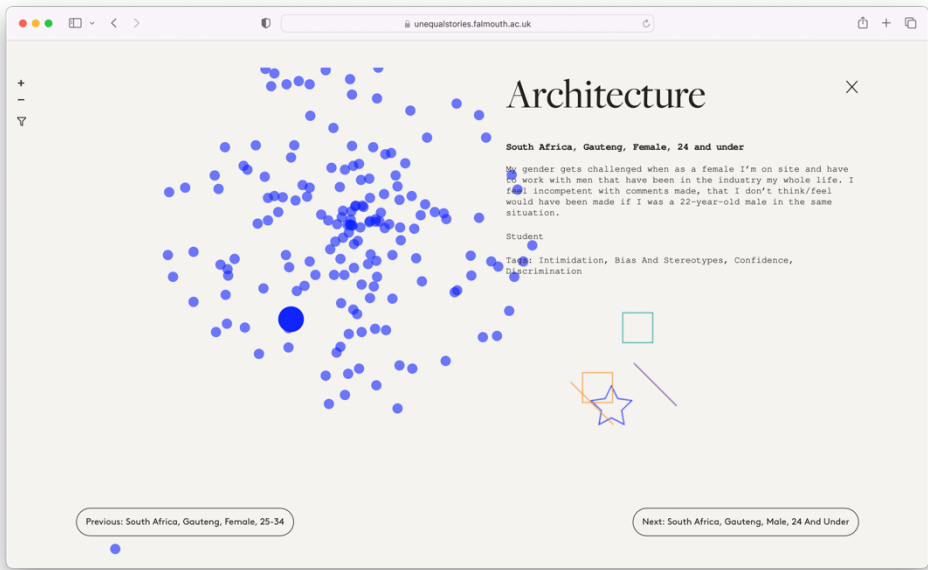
unequalstories.falmouth.ac.uk

+
−

Architecture

South Africa, Gauteng, Female, 24 and under

My gender gets challenged when as a female I'm on site and have to work with men that have been in the industry my whole life. I feel incompetent with comments made, that I don't think/feel would have been made if I was a 22-year-old male in the same situation.

Student

Tags: Intimidation, Bias And Stereotypes, Confidence, Discrimination

Previous: South Africa, Gauteng, Female, 25-34

Next: South Africa, Gauteng, Male, 24 And Under